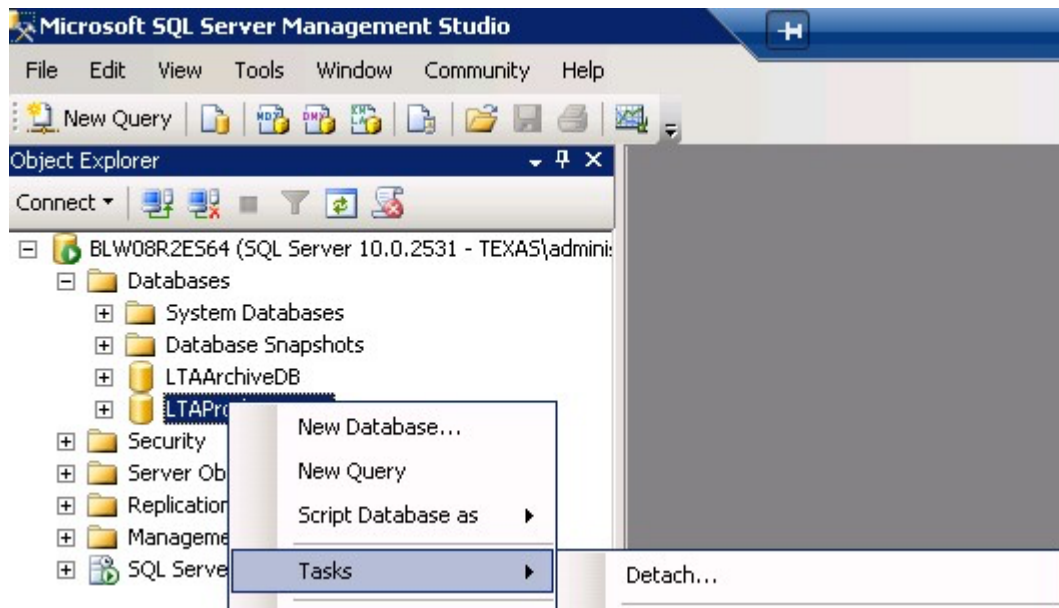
Microsoft SQL Server Management Studio

File Edit View Tools Window Community Help

New Query

Object Explorer

Connect

BLW08R2ES64 (SQL Server 10.0.2531 - TEXAS\adminis

Databases

System Databases

Database Snapshots

LTAArchiveDB

LTAPr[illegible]

Security

Server Ob

Replication

Manageme

SQL Serve

New Database...

New Query

Script Database as

Tasks

Detach...